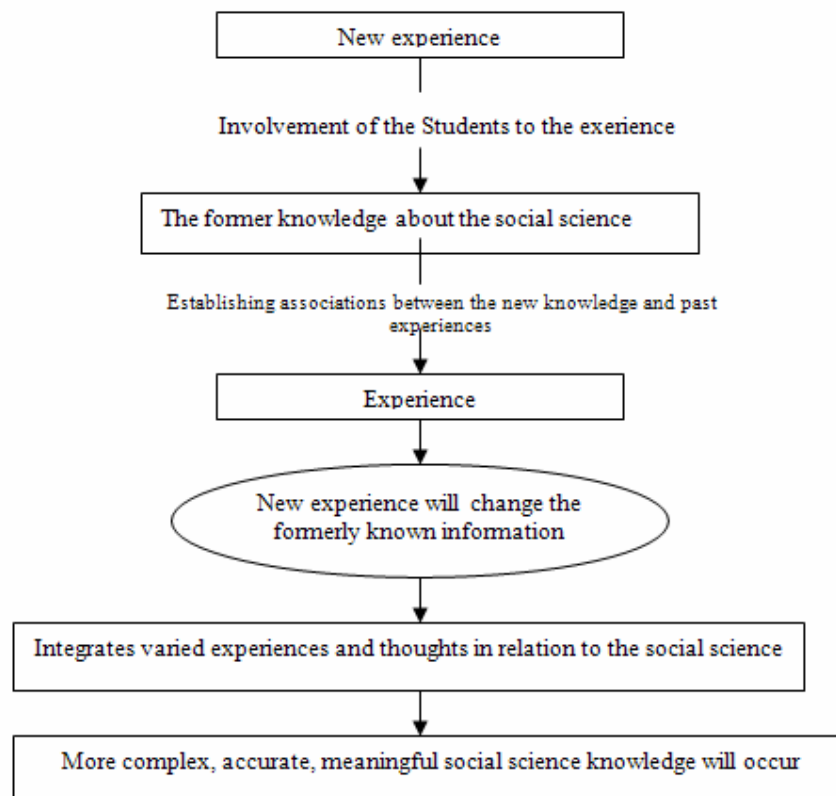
New experience

Involvement of the Students to the exerience

The former knowledge about the social science

Establishing associations between the new knowledge and past experiences

Experience

New experience will change the formerly known information

Integrates varied experiences and thoughts in relation to the social science

More complex, accurate, meaningful social science knowledge will occur